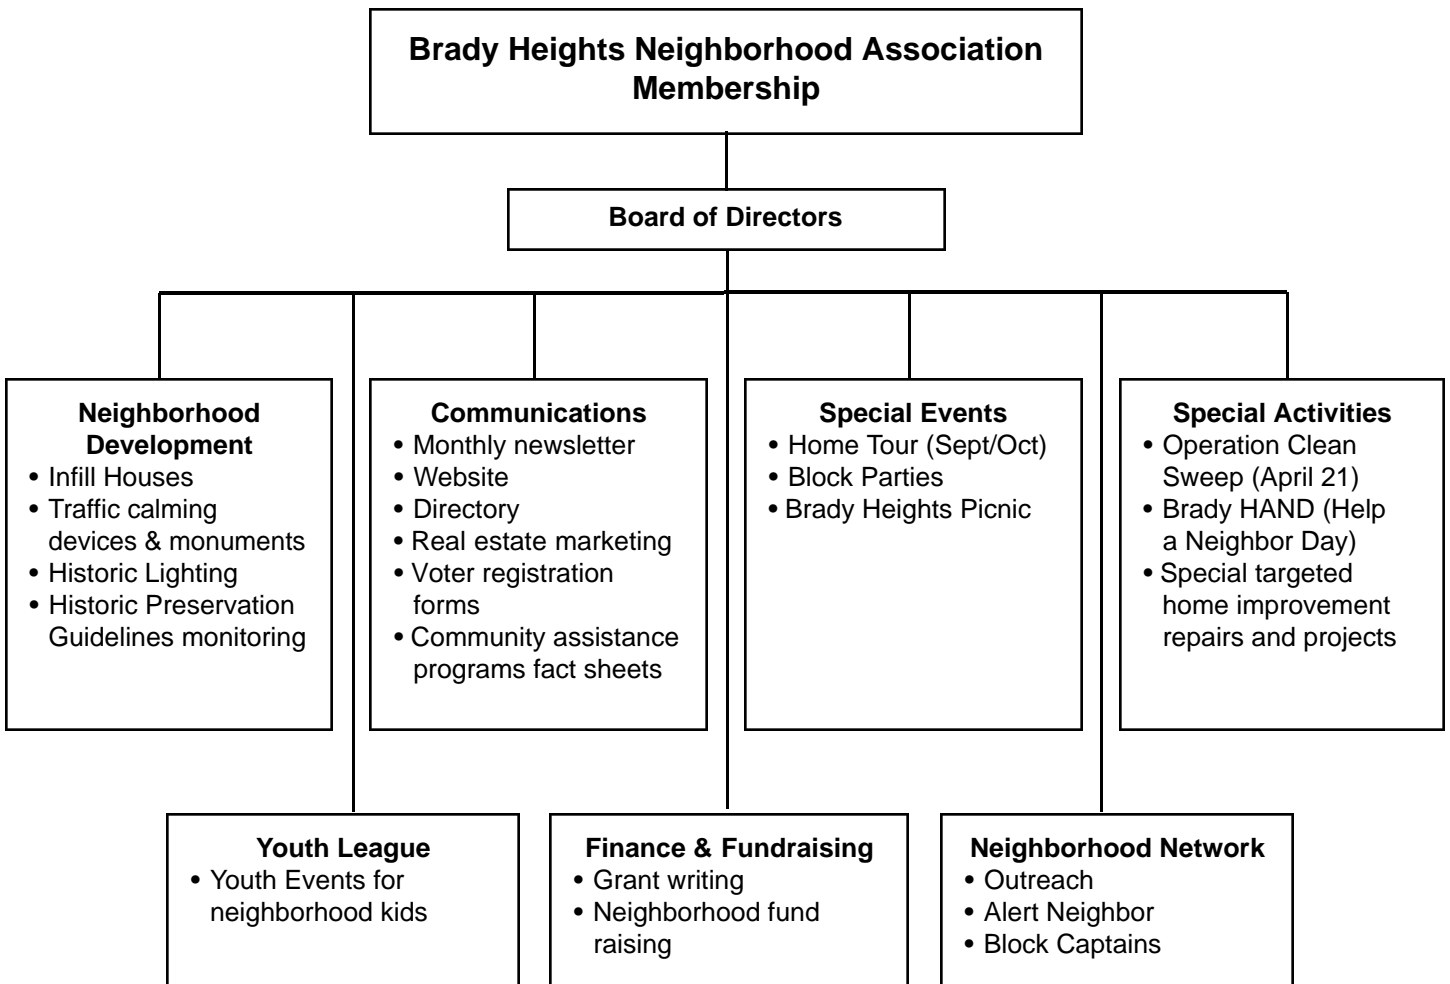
Brady Heights Neighborhood Association Membership

Board of Directors

Neighborhood Development
• Infill Houses
• Traffic calming devices & monuments
• Historic Lighting
• Historic Preservation Guidelines monitoring

Communications
• Monthly newsletter
• Website
• Directory
• Real estate marketing
• Voter registration forms
• Community assistance programs fact sheets

Special Events
• Home Tour (Sept/Oct)
• Block Parties
• Brady Heights Picnic

Special Activities
• Operation Clean Sweep (April 21)
• Brady HAND (Help a Neighbor Day)
• Special targeted home improvement repairs and projects

Youth League
• Youth Events for neighborhood kids

Finance & Fundraising
• Grant writing
• Neighborhood fund raising

Neighborhood Network
• Outreach
• Alert Neighbor
• Block Captains